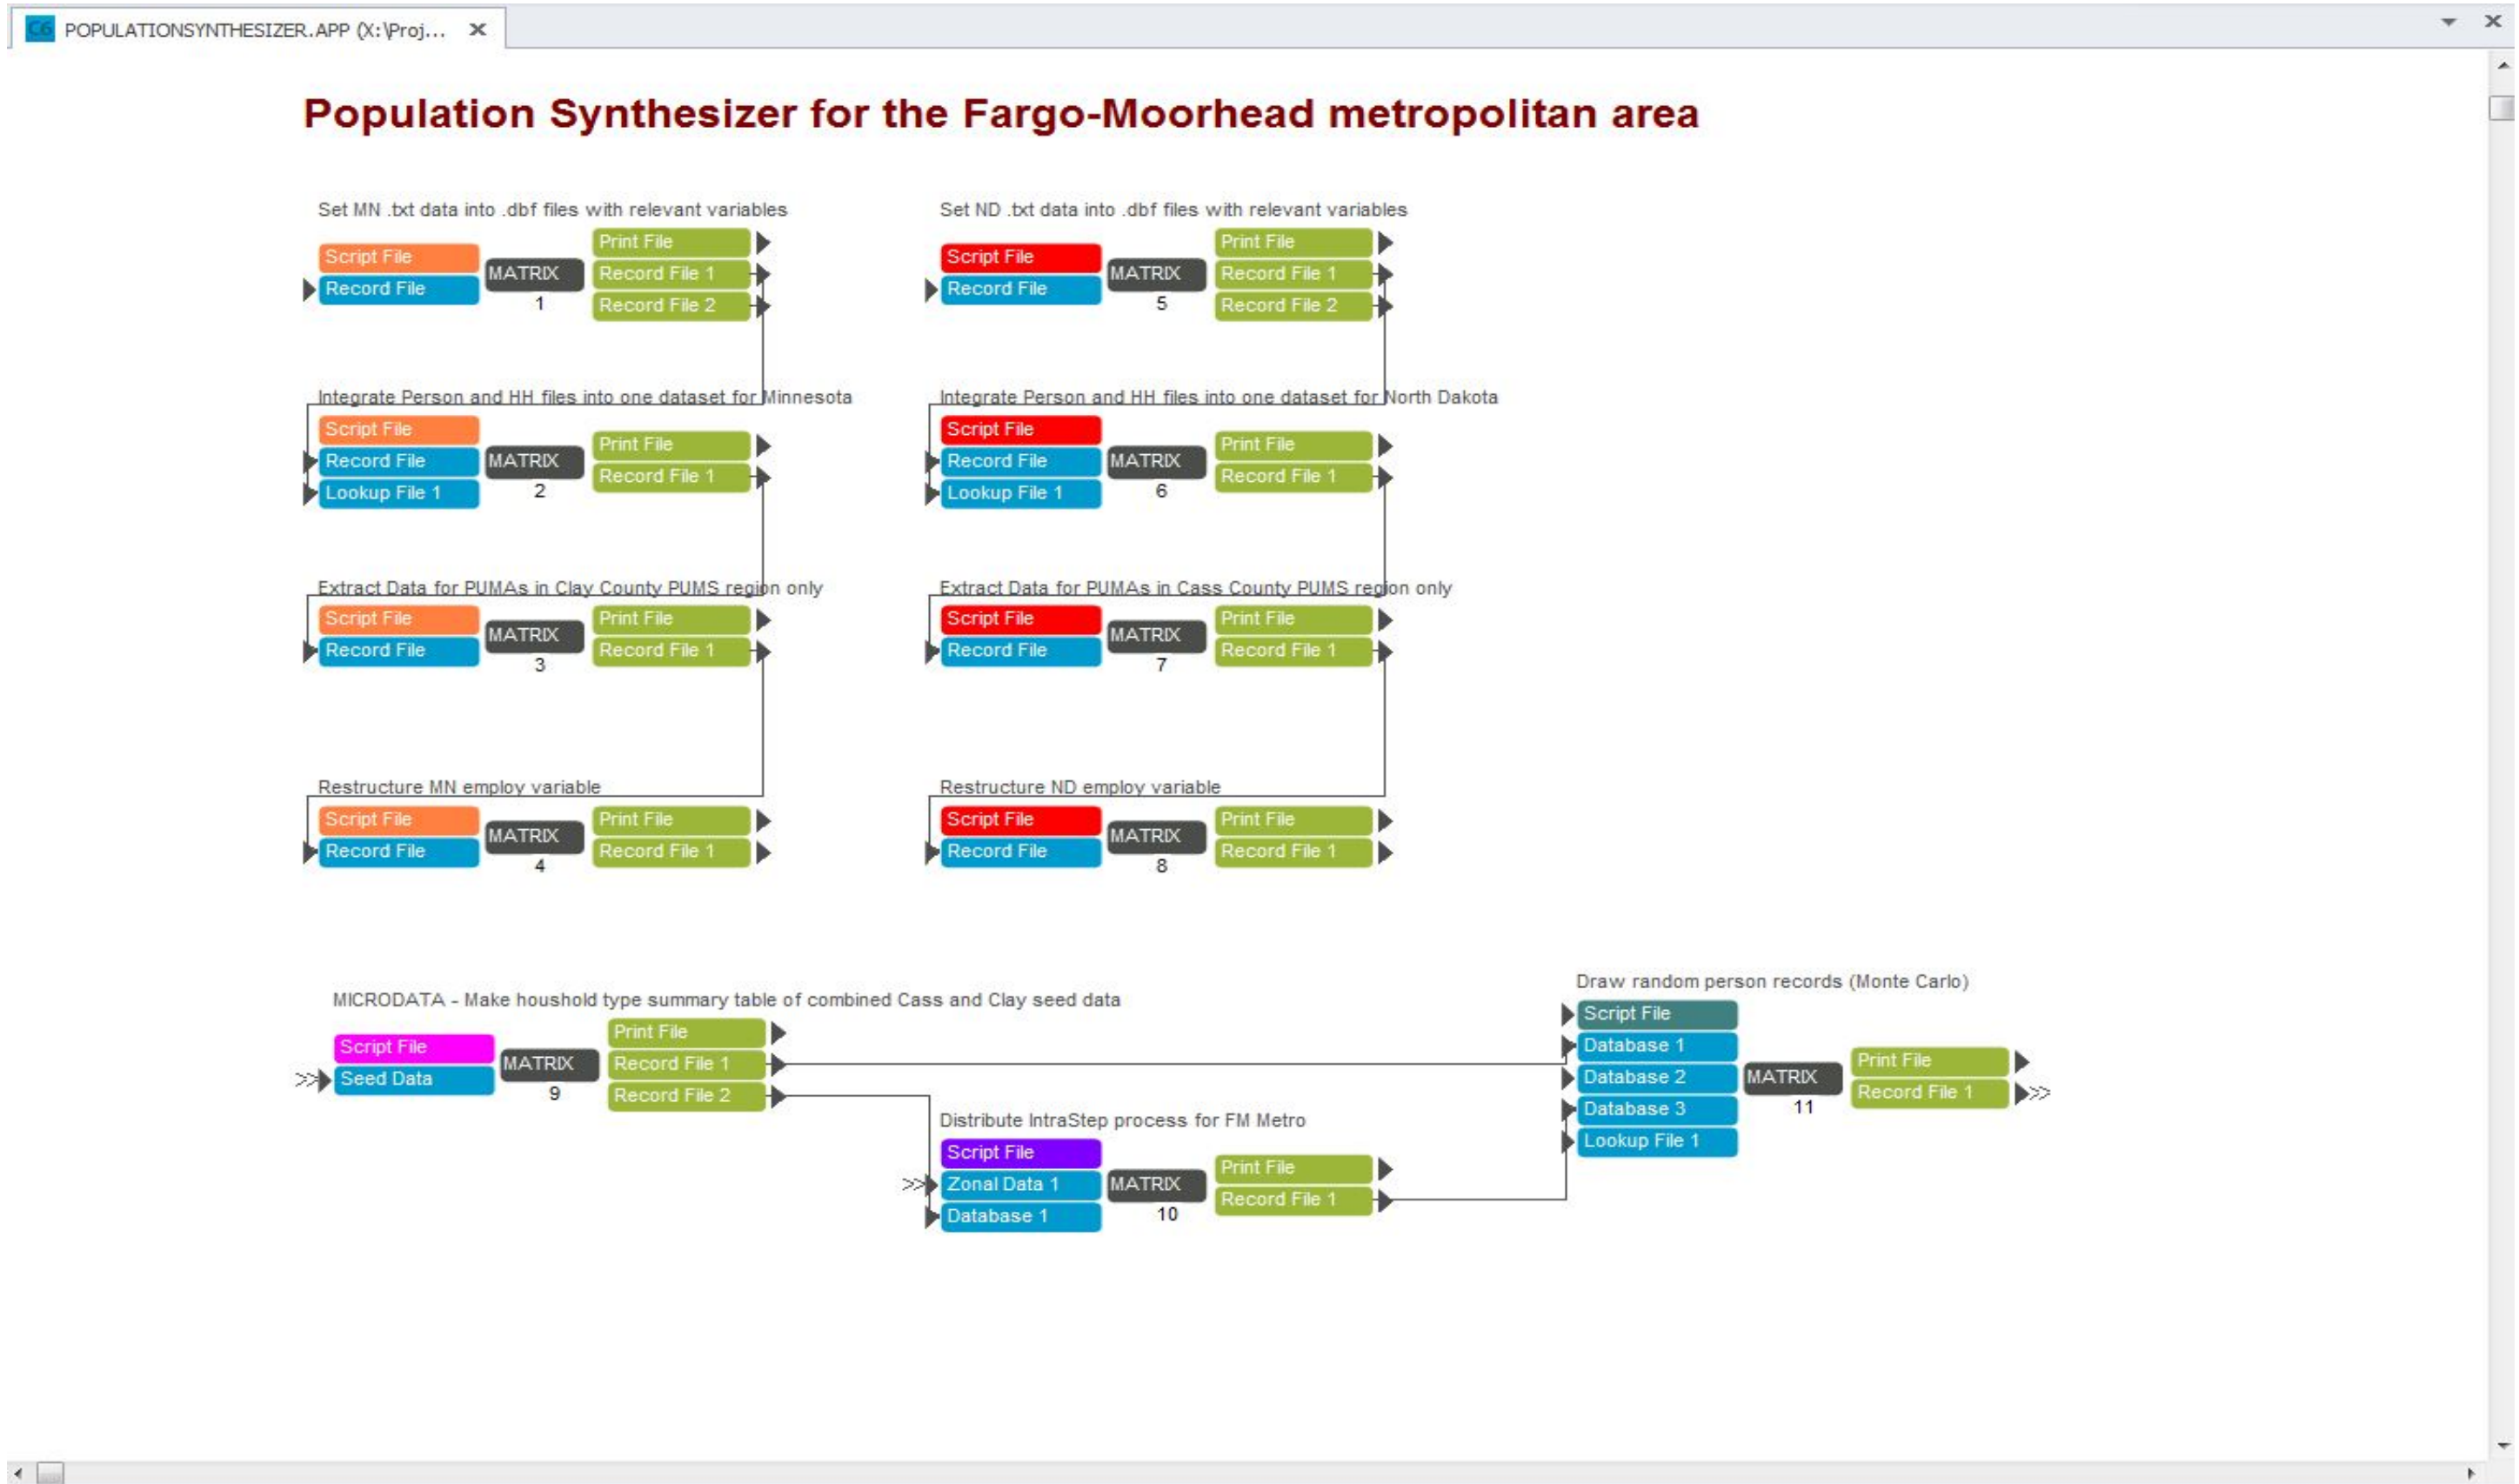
C6 POPULATIONSYNTHESIZER.APP (X:\Proj...

Population Synthesizer for the Fargo-Moorhead metropolitan area

Set MN .txt data into .dbf files with relevant variables
Script File
Record File
MATRIX
1
Print File
Record File 1
Record File 2

Integrate Person and HH files into one dataset for Minnesota
Script File
Record File
Lookup File 1
MATRIX
2
Print File
Record File 1

Extract Data for PUMAs in Clay County PUMS region only
Script File
Record File
MATRIX
3
Print File
Record File 1

Restructure MN employ variable
Script File
Record File
MATRIX
4
Print File
Record File 1

Set ND .txt data into .dbf files with relevant variables
Script File
Record File
MATRIX
5
Print File
Record File 1
Record File 2

Integrate Person and HH files into one dataset for North Dakota
Script File
Record File
Lookup File 1
MATRIX
6
Print File
Record File 1

Extract Data for PUMAs in Cass County PUMS region only
Script File
Record File
MATRIX
7
Print File
Record File 1

Restructure ND employ variable
Script File
Record File
MATRIX
8
Print File
Record File 1

MICRODATA - Make houshold type summary table of combined Cass and Clay seed data
Script File
Seed Data
MATRIX
9
Print File
Record File 1
Record File 2

Distribute IntraStep process for FM Metro
Script File
Zonal Data 1
Database 1
MATRIX
10
Print File
Record File 1

Draw random person records (Monte Carlo)
Script File
Database 1
Database 2
Database 3
Lookup File 1
MATRIX
11
Print File
Record File 1